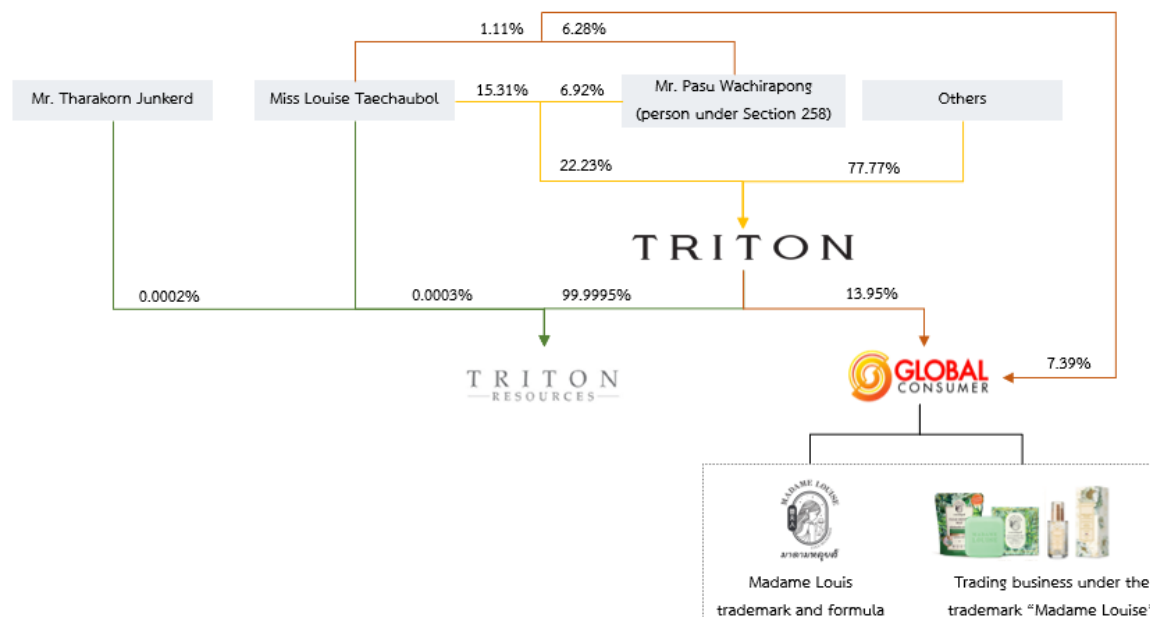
1.11%

6.28%

Mr. Tharakorn Junkerd

Miss Louise Taechaubol

15.31%

6.92%

Mr. Pasu Wachirapong (person under Section 258)

Others

22.23%

77.77%

TRITON

0.0002%

0.0003%

99.9995%

13.95%

TRITON RESOURCES

GLOBAL CONSUMER

7.39%

MADAME LOUISE

มาดามหลุยส์

Madame Louis trademark and formula

Trading business under the trademark “Madame Louise”